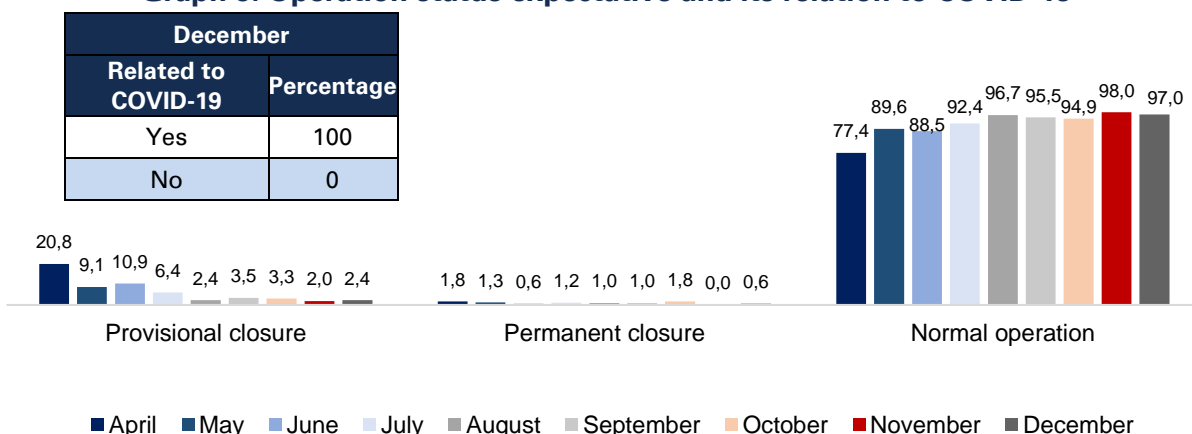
Graph 6. Operation status expectative and its relation to COVID-19

| December | |
|---|---|
| Related to COVID-19 | Percentage |
| Yes | 100 |
| No | 0 |

20,8 9,1 10,9 6,4 2,4 3,5 3,3 2,0 2,4

1,8 1,3 0,6 1,2 1,0 1,0 1,8 0,0 0,6

77,4 89,6 88,5 92,4 96,7 95,5 94,9 98,0 97,0

Provisional closure

Permanent closure

Normal operation

April May June July August September October November December